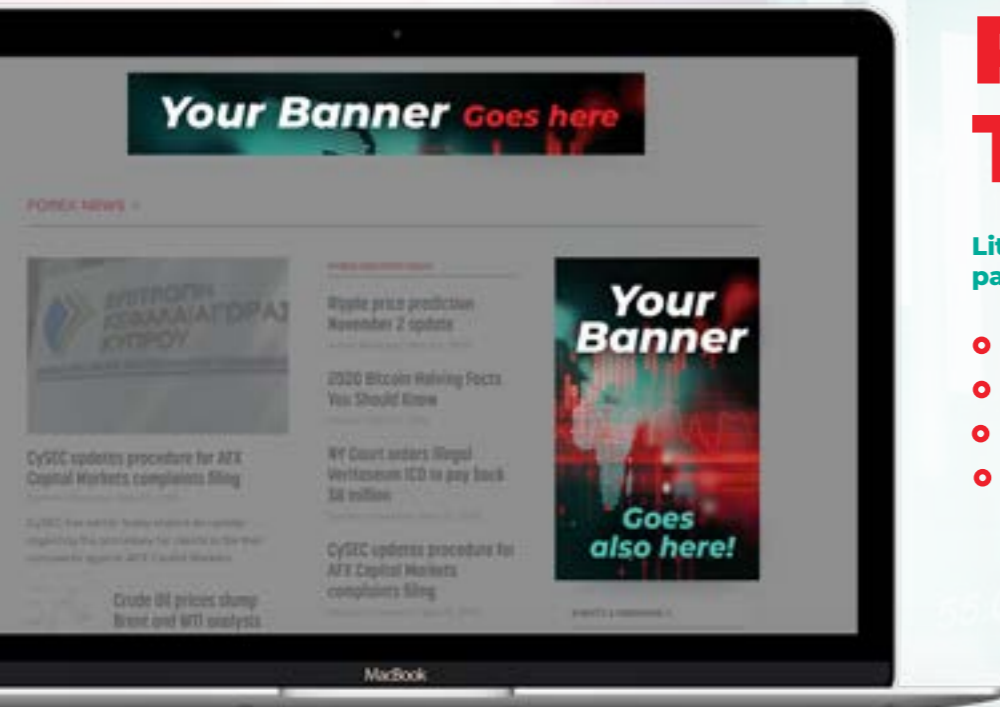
Your Banner Goes here

FOREX NEWS >

ΕΠΙΤΡΟΠΗ ΚΕΦΑΛΑΙΑΓΟΡΑΣ ΚΥΠΡΟΥ

CySEC updates procedure for AFX Capital Markets complaints filing

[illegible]

Crude Oil prices slump Brent and WTI analysis

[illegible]

Ripple price prediction November 2 update

2020 Bitcoin Halving Facts You Should Know

NY Court orders illegal Veritaseum ICO to pay back 36 million

CySEC updates procedure for AFX Capital Markets complaints filing

Your Banner Goes also here!

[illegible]

MacBook

T

Lit
pa